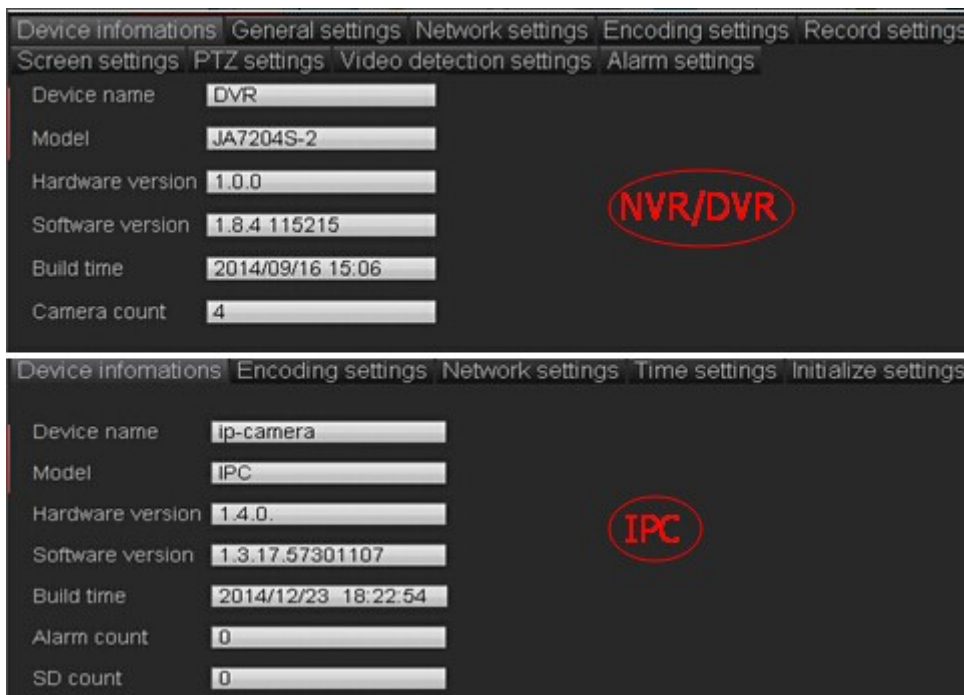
Device infomations General settings Network settings Encoding settings Record settings
Screen settings PTZ settings Video detection settings Alarm settings

Device name DVR
Model JA7204S-2
Hardware version 1.0.0
Software version 1.8.4 115215
Build time 2014/09/16 15:06
Camera count 4

NVR/DVR

Device infomations Encoding settings Network settings Time settings Initialize settings

Device name ip-camera
Model IPC
Hardware version 1.4.0.
Software version 1.3.17.57301107
Build time 2014/12/23 18:22:54
Alarm count 0
SD count 0

IPC